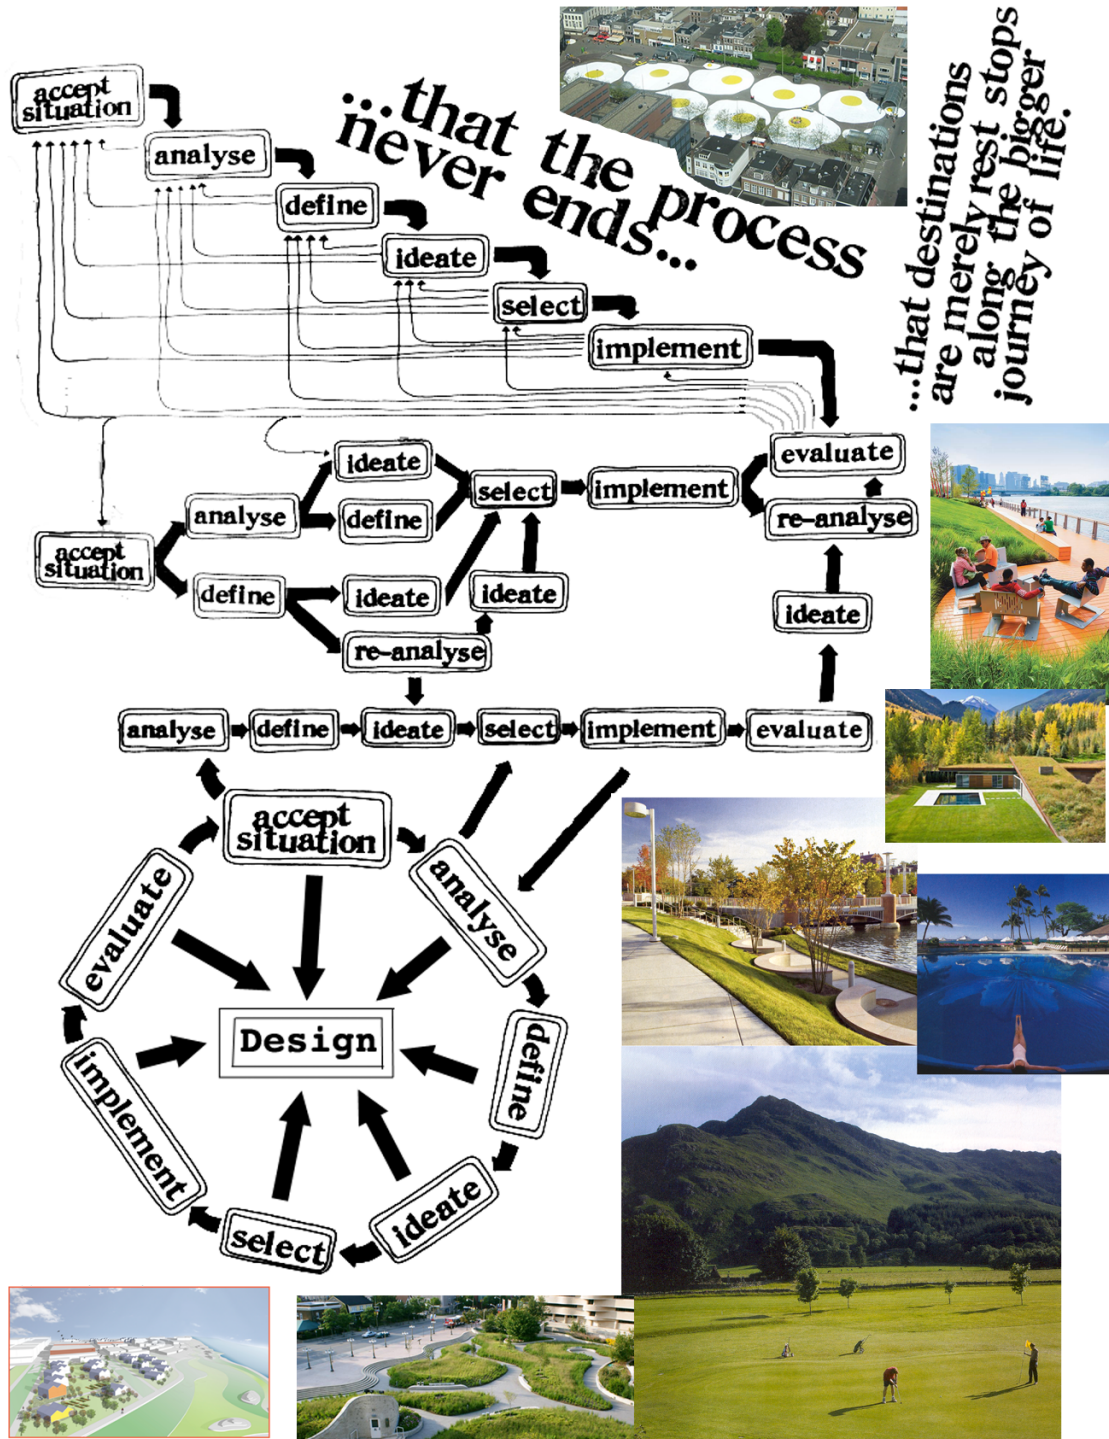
accept situation

analyse

define

ideate

select

implement

...that the process never ends...

...that destinations are merely rest stops along the bigger journey of life.

evaluate

ideate

define

analyse

select

implement

re-analyse

accept situation

define

ideate

ideate

re-analyse

ideate

analyse

define

ideate

select

implement

evaluate

accept situation

analyse

define

ideate

select

implement

evaluate

Design